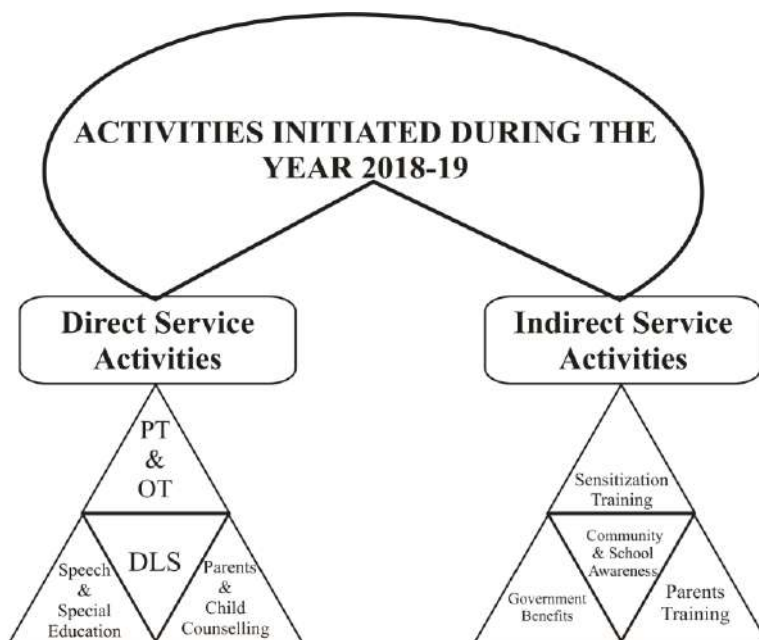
ACTIVITIES INITIATED DURING THE YEAR 2018-19

Direct Service Activities

PT & OT

DLS

Speech & Special Education

Parents & Child Counselling

Indirect Service Activities

Sensitization Training

Community & School Awareness

Government Benefits

Parents Training